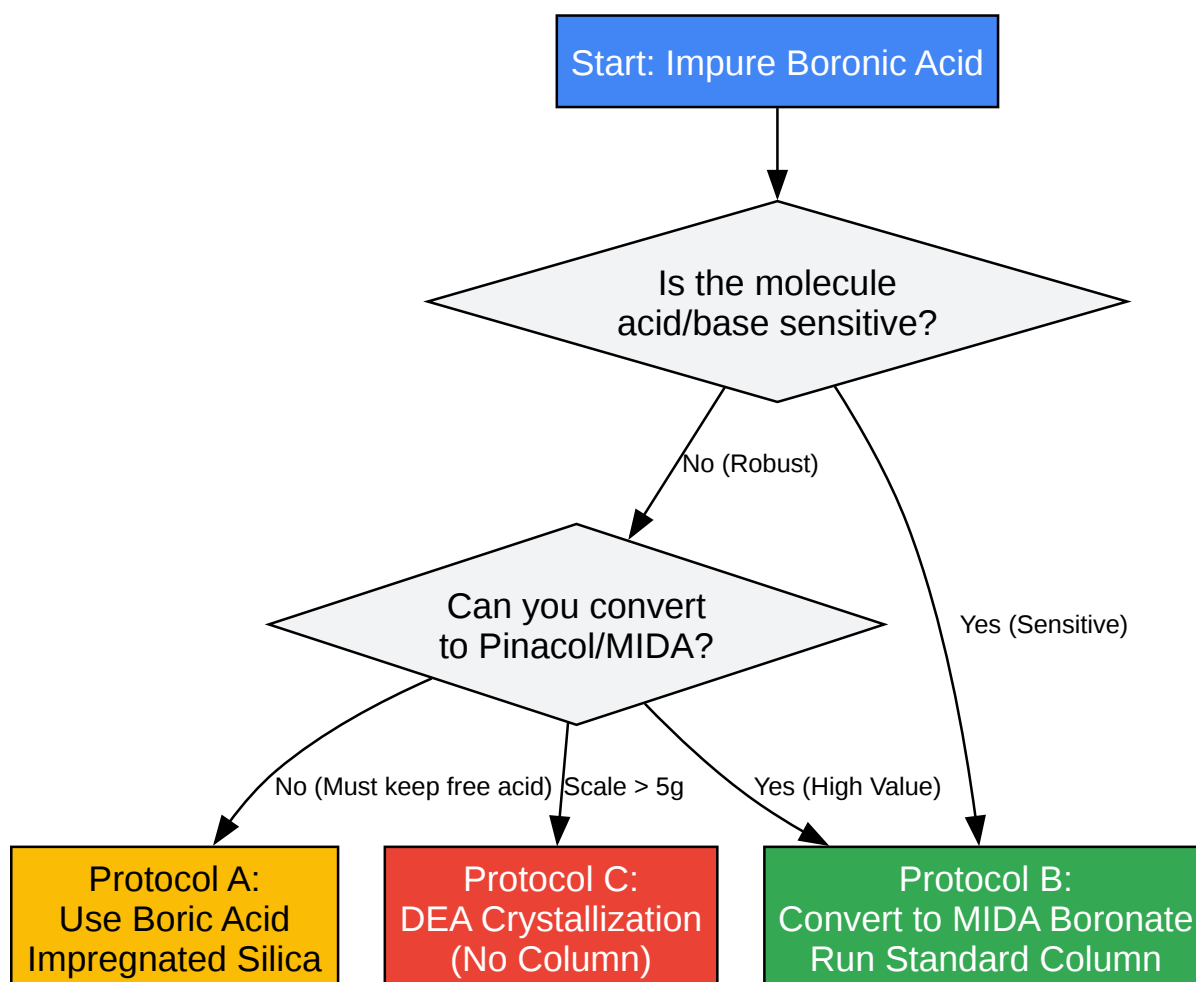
Start: Impure Boronic Acid

Is the molecule acid/base sensitive?

No (Robust)

Yes (Sensitive)

Can you convert to Pinacol/MIDA?

No (Must keep free acid)

Scale > 5g

Yes (High Value)

Protocol A:
Use Boric Acid
Impregnated Silica

Protocol C:
DEA Crystallization
(No Column)

Protocol B:
Convert to MIDA Boronate
Run Standard Column